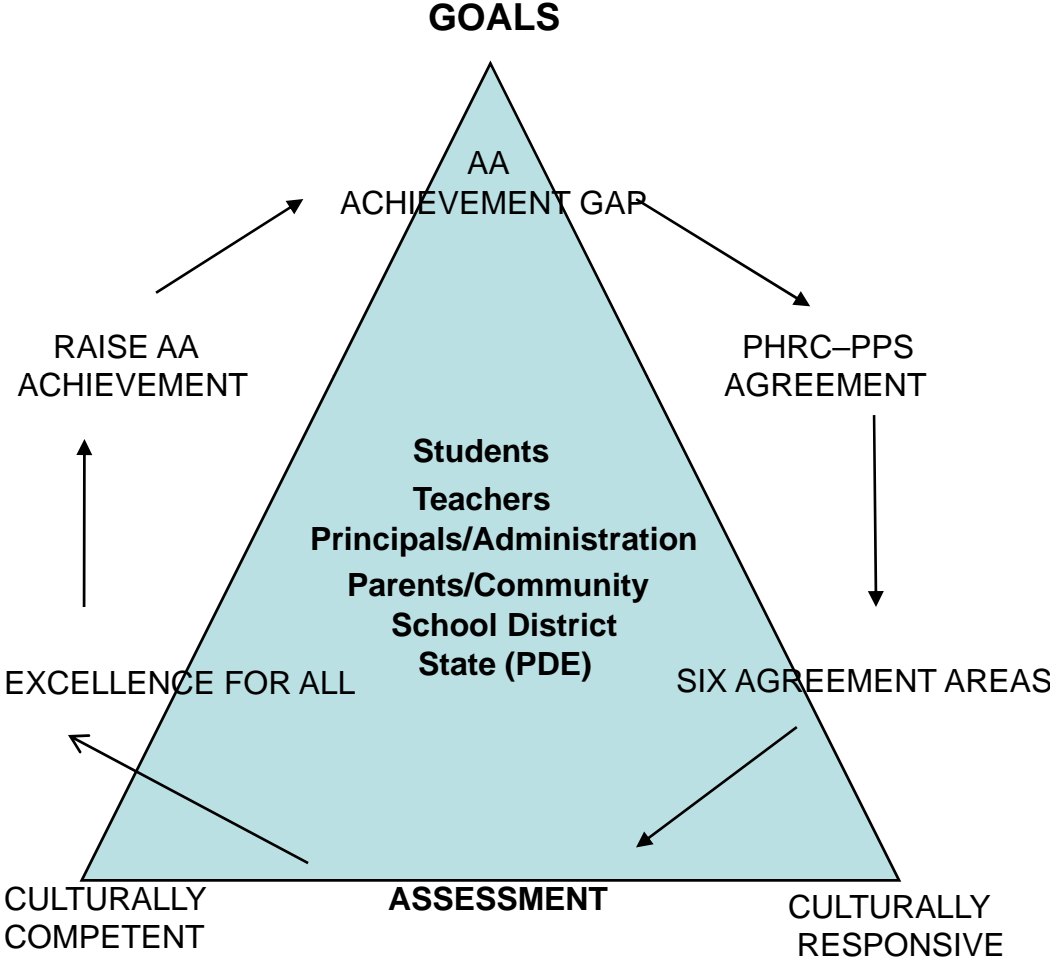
GOALS

AA
ACHIEVEMENT GAP

RAISE AA
ACHIEVEMENT

PHRC–PPS
AGREEMENT

Students
Teachers
Principals/Administration
Parents/Community
School District
State (PDE)

EXCELLENCE FOR ALL

SIX AGREEMENT AREAS

CULTURALLY
COMPETENT

ASSESSMENT

CULTURALLY
RESPONSIVE